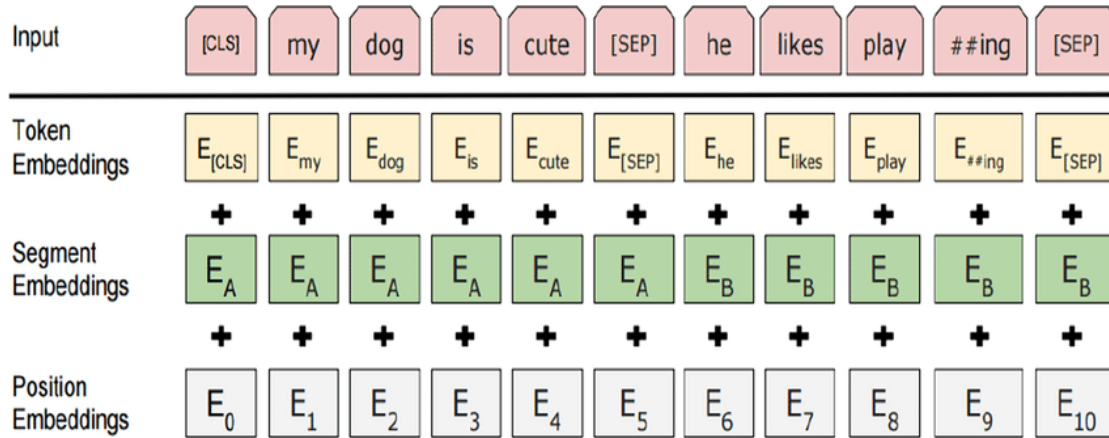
Input [CLS] my dog is cute [SEP] he likes play ##ing [SEP]

Token Embeddings $E_{[CLS]}$ $E_{my}$ $E_{dog}$ $E_{is}$ $E_{cute}$ $E_{[SEP]}$ $E_{he}$ $E_{likes}$ $E_{play}$ $E_{\#\#ing}$ $E_{[SEP]}$

+ + + + + + + + + + +

Segment Embeddings $E_A$ $E_A$ $E_A$ $E_A$ $E_A$ $E_A$ $E_B$ $E_B$ $E_B$ $E_B$ $E_B$

+ + + + + + + + + + +

Position Embeddings $E_0$ $E_1$ $E_2$ $E_3$ $E_4$ $E_5$ $E_6$ $E_7$ $E_8$ $E_9$ $E_{10}$